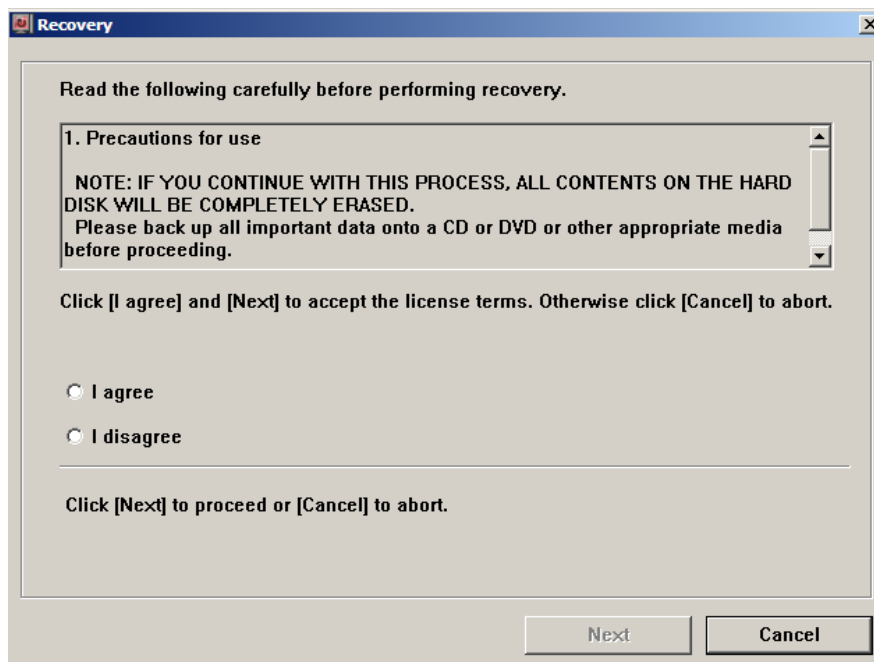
Recovery

Read the following carefully before performing recovery.

1. Precautions for use

NOTE: IF YOU CONTINUE WITH THIS PROCESS, ALL CONTENTS ON THE HARD DISK WILL BE COMPLETELY ERASED.
Please back up all important data onto a CD or DVD or other appropriate media before proceeding.

Click [I agree] and [Next] to accept the license terms. Otherwise click [Cancel] to abort.

I agree

I disagree

Click [Next] to proceed or [Cancel] to abort.

Next

Cancel